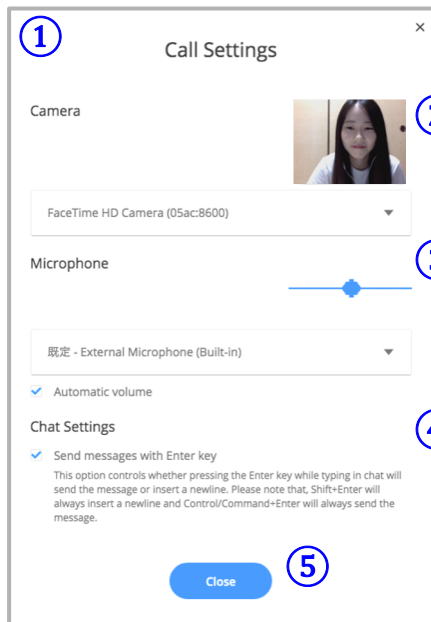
①

Call Settings

×

Camera

②

FaceTime HD Camera (05ac:8600)

Microphone

③

既定 - External Microphone (Built-in)

Automatic volume

Chat Settings

④

Send messages with Enter key

This option controls whether pressing the Enter key while typing in chat will send the message or insert a newline. Please note that, Shift+Enter will always insert a newline and Control/Command+Enter will always send the message.

⑤

Close